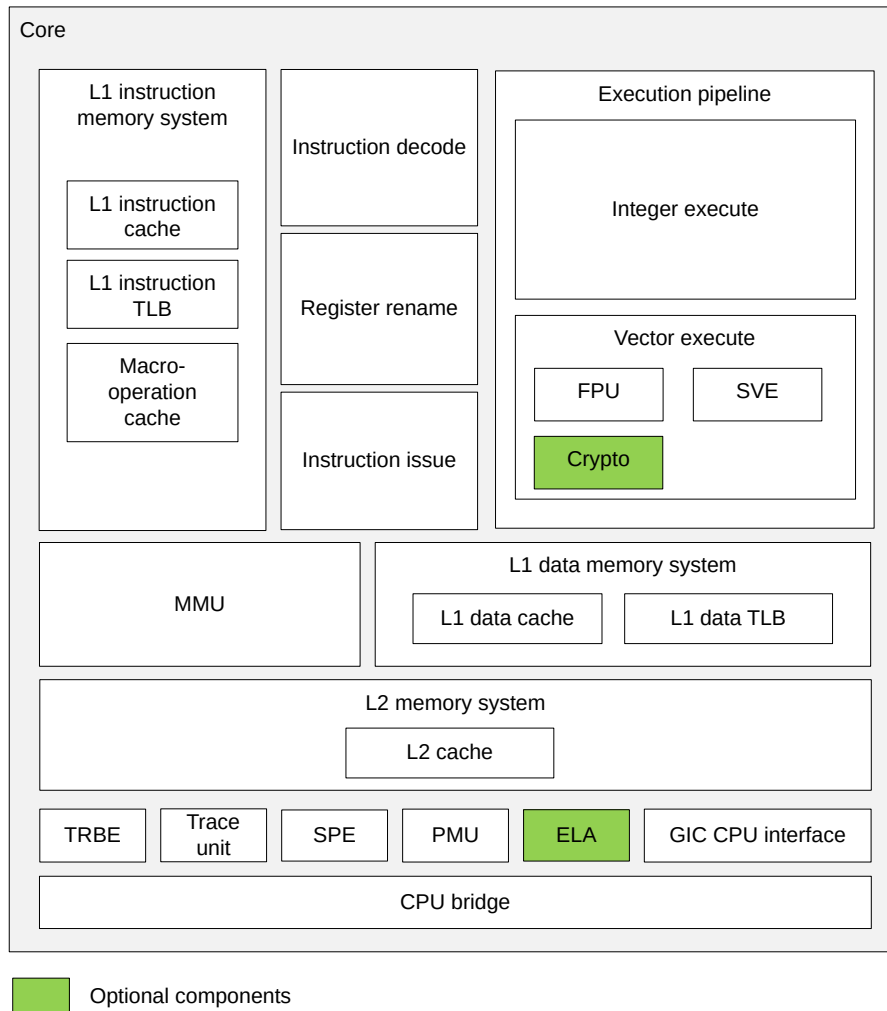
Core

L1 instruction memory system

L1 instruction cache

L1 instruction TLB

Macro-operation cache

Instruction decode

Register rename

Instruction issue

Execution pipeline

Integer execute

Vector execute

FPU

SVE

Crypto

MMU

L1 data memory system

L1 data cache

L1 data TLB

L2 memory system

L2 cache

TRBE

Trace unit

SPE

PMU

ELA

GIC CPU interface

CPU bridge

Optional components